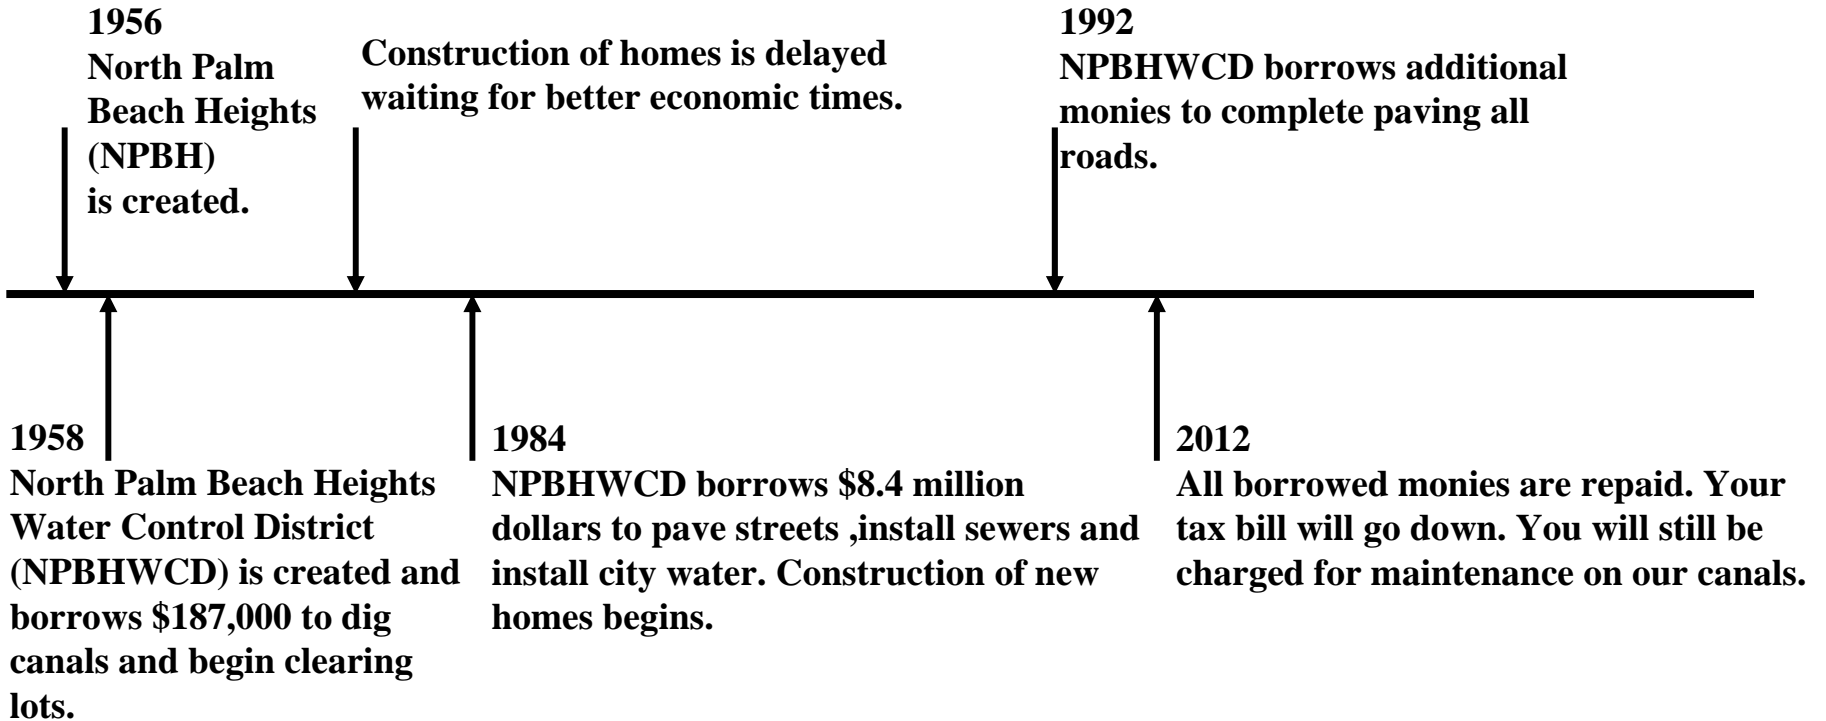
1956
North Palm Beach Heights (NPBH) is created.

Construction of homes is delayed waiting for better economic times.

1992
NPBHWCD borrows additional monies to complete paving all roads.

1958
North Palm Beach Heights Water Control District (NPBHWCD) is created and borrows \$187,000 to dig canals and begin clearing lots.

1984
NPBHWCD borrows \$8.4 million dollars to pave streets ,install sewers and install city water. Construction of new homes begins.

2012
All borrowed monies are repaid. Your tax bill will go down. You will still be charged for maintenance on our canals.